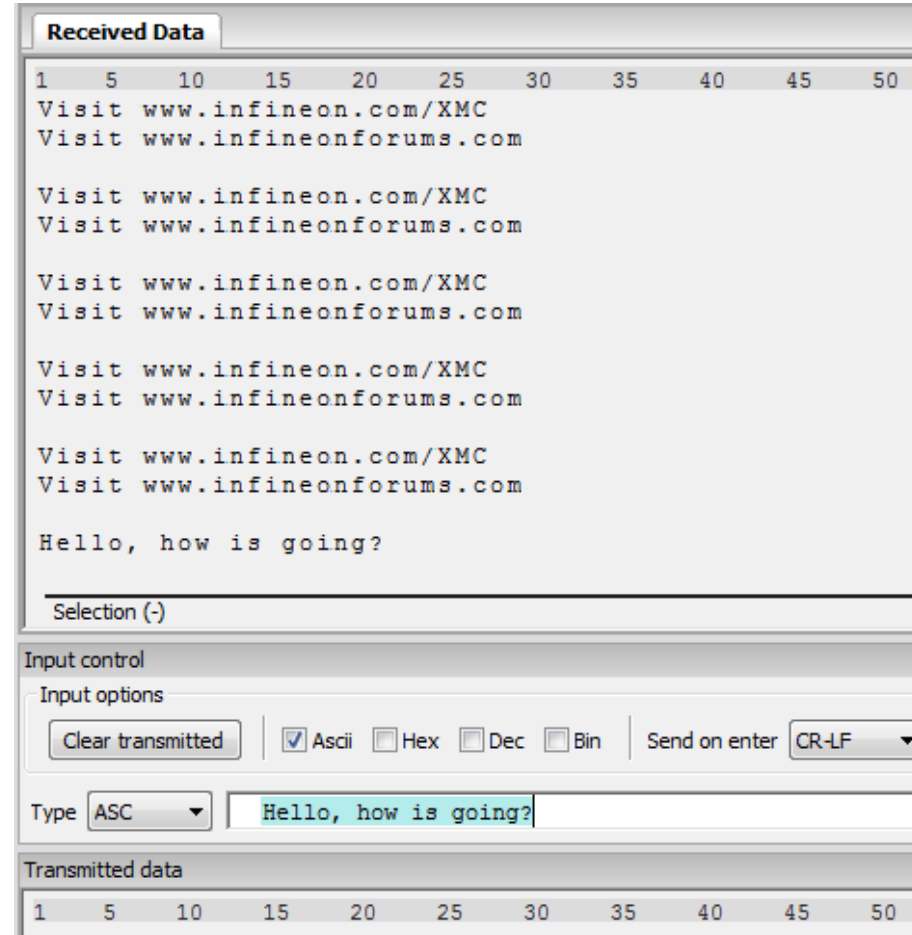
Received Data

1 5 10 15 20 25 30 35 40 45 50
Visit www.infineon.com/XMC
Visit www.infineonforums.com

Visit www.infineon.com/XMC
Visit www.infineonforums.com

Visit www.infineon.com/XMC
Visit www.infineonforums.com

Visit www.infineon.com/XMC
Visit www.infineonforums.com

Visit www.infineon.com/XMC
Visit www.infineonforums.com

Hello, how is going?

Selection (-)

Input control
Input options
Clear transmitted
Ascii Hex Dec Bin
Send on enter CR-LF

Type ASC
Hello, how is going?

Transmitted data
1 5 10 15 20 25 30 35 40 45 50